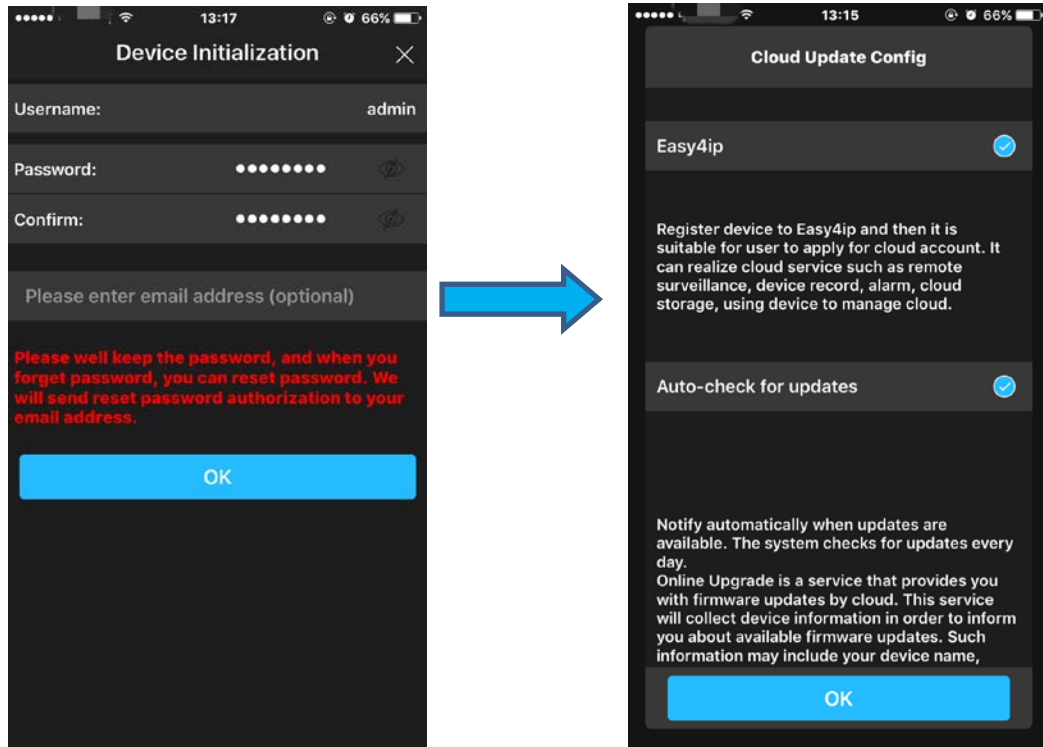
13:17 66%

Device Initialization

Username: admin

Password: ••••••••

Confirm: ••••••••

Please enter email address (optional)

Please well keep the password, and when you forget password, you can reset password. We will send reset password authorization to your email address.

OK

13:15 66%

Cloud Update Config

Easy4ip

Register device to Easy4ip and then it is suitable for user to apply for cloud account. It can realize cloud service such as remote surveillance, device record, alarm, cloud storage, using device to manage cloud.

Auto-check for updates

Notify automatically when updates are available. The system checks for updates every day.
Online Upgrade is a service that provides you with firmware updates by cloud. This service will collect device information in order to inform you about available firmware updates. Such information may include your device name,

OK